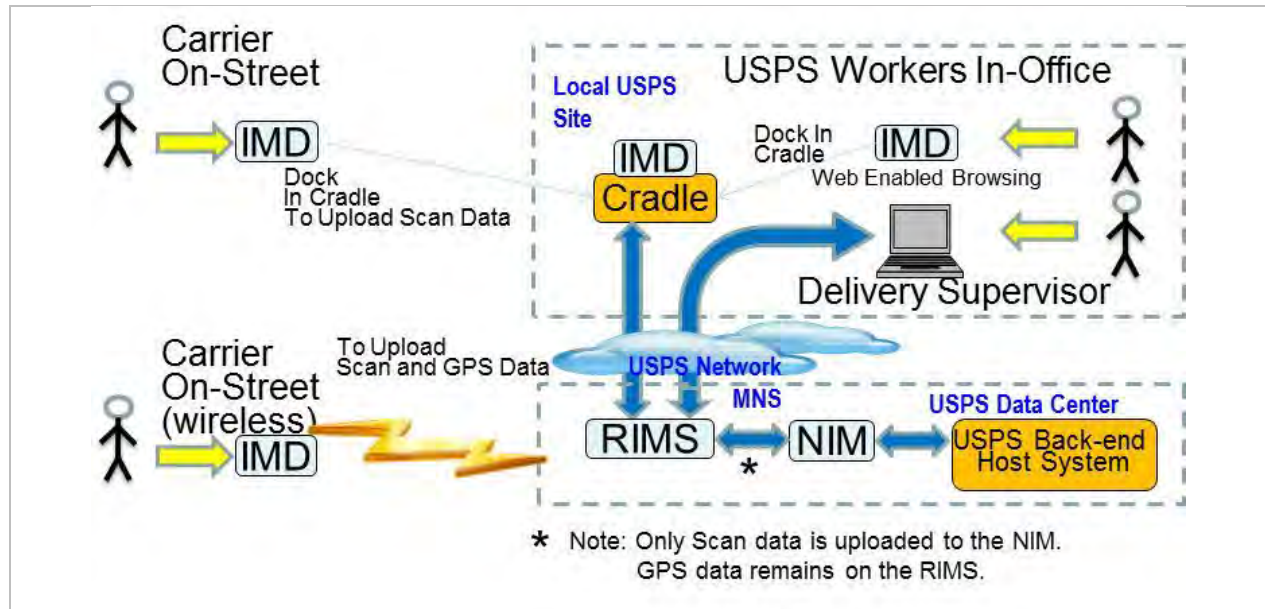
Carrier
On-Street

IMD

Dock
In Cradle
To Upload Scan Data

Local USPS
Site

USPS Workers In-Office

IMD
Cradle

Dock In
Cradle

IMD

Web Enabled Browsing

Delivery Supervisor

Carrier
On-Street
(wireless)

IMD

To Upload
Scan and GPS Data

USPS Network

MNS

USPS Data Center

RIMS

NIM

USPS Back-end
Host System

*

* Note: Only Scan data is uploaded to the NIM.
GPS data remains on the RIMS.